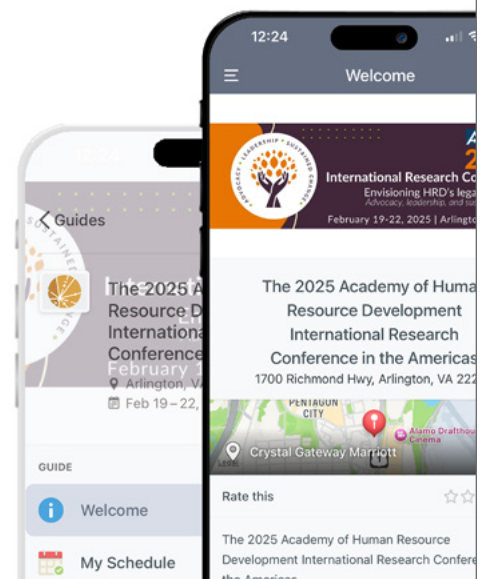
12:24

Welcome

ADVOCACY • LEADERSHIP • SUSTAINED CHANGE

International Research Co

Envisioning HRD's lega

Advocacy, leadership, and su

February 19-22, 2025 | Arlingto

The 2025 Academy of Human Resource Development International Research Conference in the Americas

1700 Richmond Hwy, Arlington, VA 222

PENTAGON CITY

Alamo Drafthous Cinema

Crystal Gateway Marriott

Rate this

The 2025 Academy of Human Resource Development International Research Confe

Guides

The 2025 A Resource D Internationa Conference

February 1

Arlington, VA

Feb 19 – 22,

GUIDE

Welcome

My Schedule